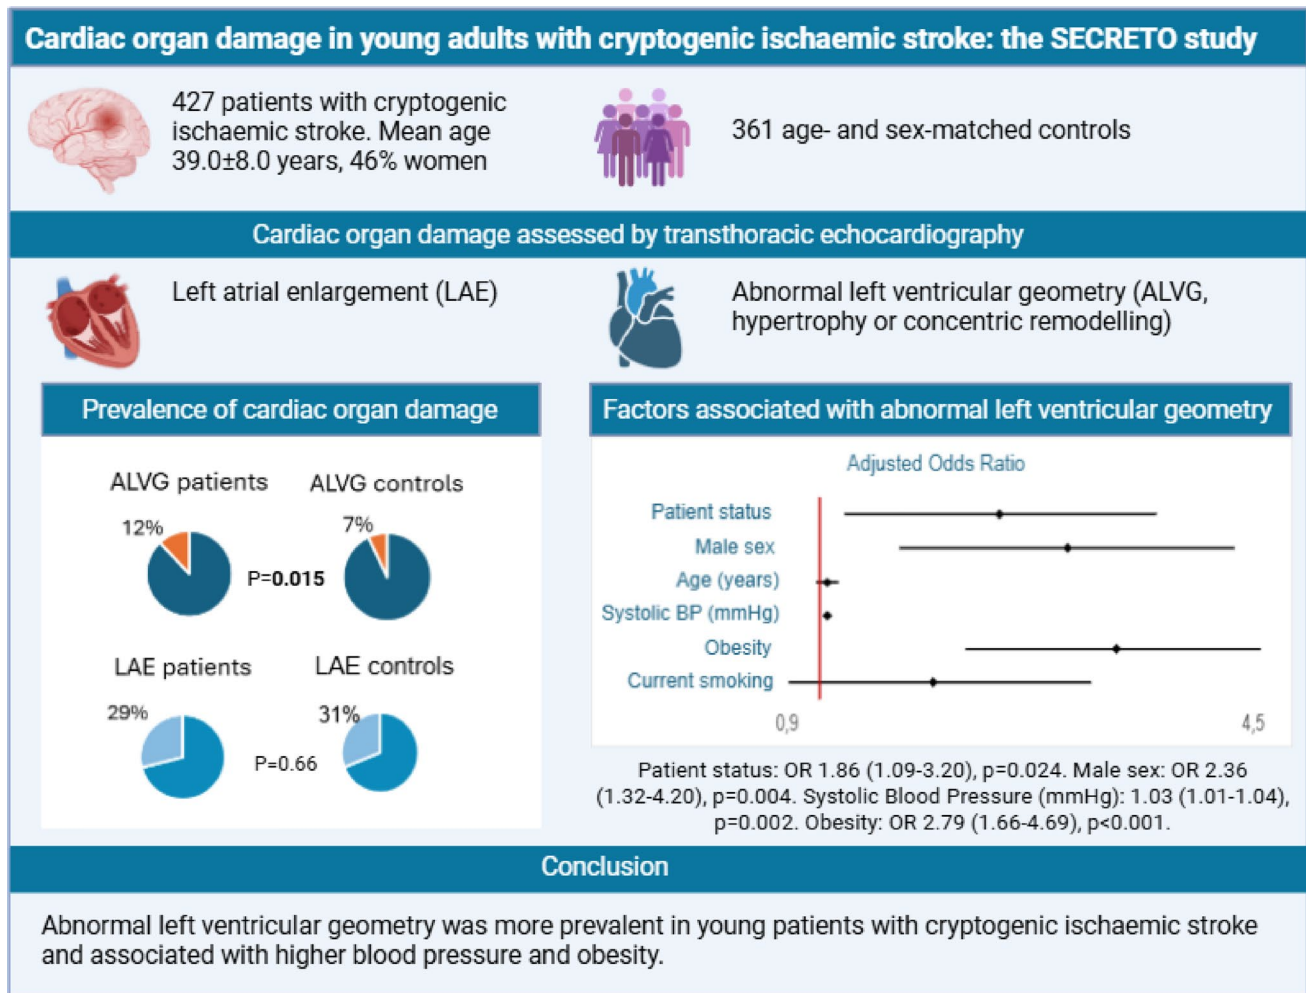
Cardiac organ damage in young adults with cryptogenic ischaemic stroke: the SECRETO study

427 patients with cryptogenic ischaemic stroke. Mean age 39.0±8.0 years, 46% women

361 age- and sex-matched controls

Cardiac organ damage assessed by transthoracic echocardiography

Left atrial enlargement (LAE)

Abnormal left ventricular geometry (ALVG, hypertrophy or concentric remodelling)

Prevalence of cardiac organ damage

ALVG patients

ALVG controls

12%

7%

P=**0.015**

LAE patients

LAE controls

29%

31%

P=0.66

Factors associated with abnormal left ventricular geometry

Adjusted Odds Ratio

Patient status

Male sex

Age (years)

Systolic BP (mmHg)

Obesity

Current smoking

0,9

4,5

Patient status: OR 1.86 (1.09-3.20), p=0.024. Male sex: OR 2.36 (1.32-4.20), p=0.004. Systolic Blood Pressure (mmHg): 1.03 (1.01-1.04), p=0.002. Obesity: OR 2.79 (1.66-4.69), p<0.001.

Conclusion

Abnormal left ventricular geometry was more prevalent in young patients with cryptogenic ischaemic stroke and associated with higher blood pressure and obesity.